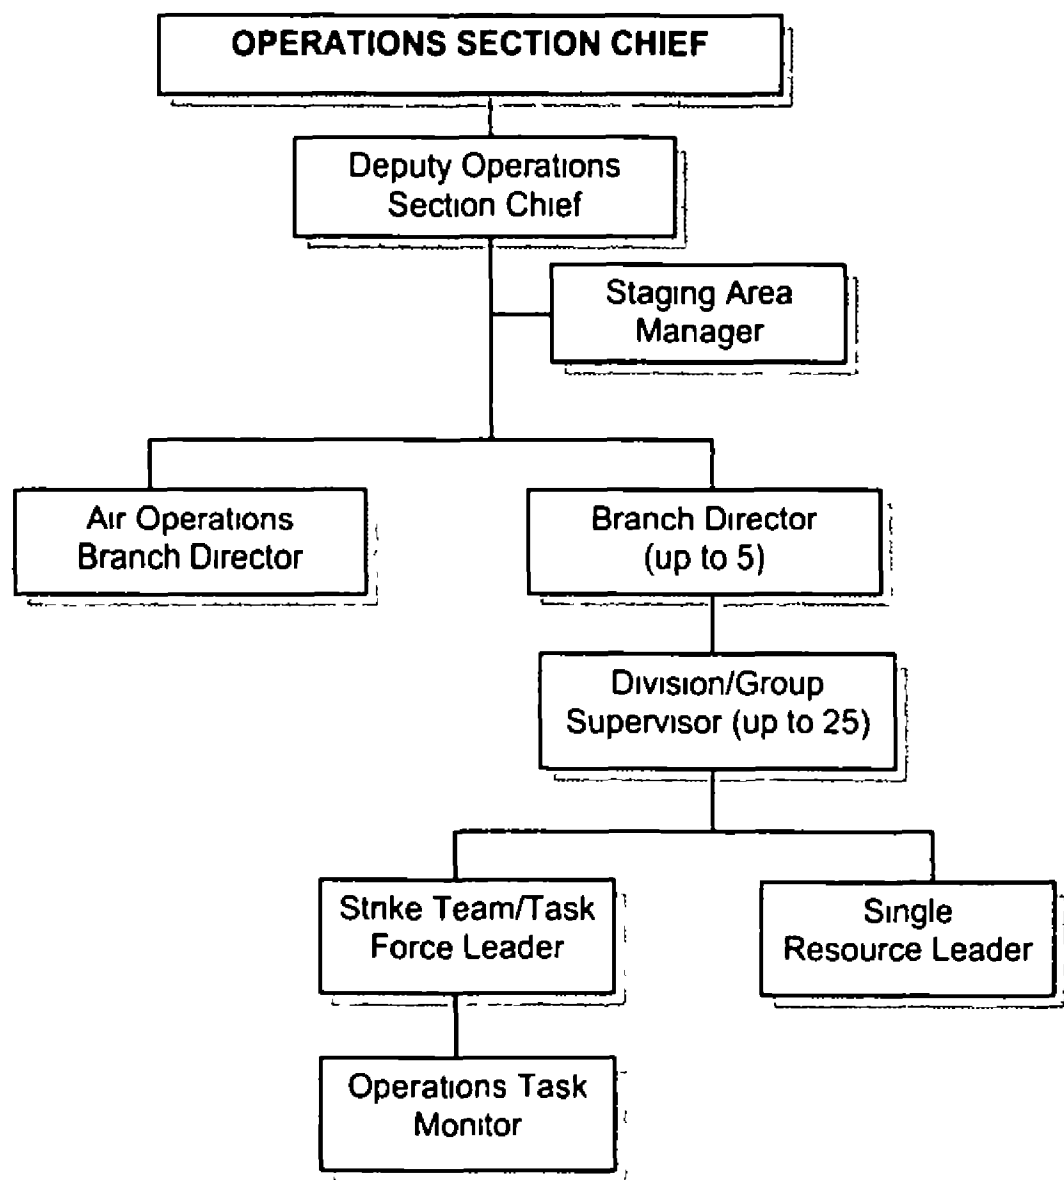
OPERATIONS SECTION CHIEF

Deputy Operations Section Chief

Staging Area Manager

Air Operations Branch Director

Branch Director (up to 5)

Division/Group Supervisor (up to 25)

Strike Team/Task Force Leader

Single Resource Leader

Operations Task Monitor